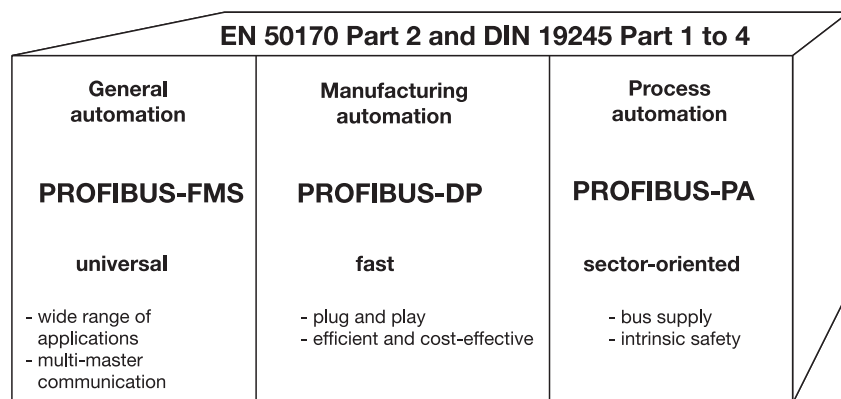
EN 50170 Part 2 and DIN 19245 Part 1 to 4

General automation

PROFIBUS-FMS

universal

- wide range of applications
- multi-master communication

Manufacturing automation

PROFIBUS-DP

fast

- plug and play
- efficient and cost-effective

Process automation

PROFIBUS-PA

sector-oriented

- bus supply
- intrinsic safety